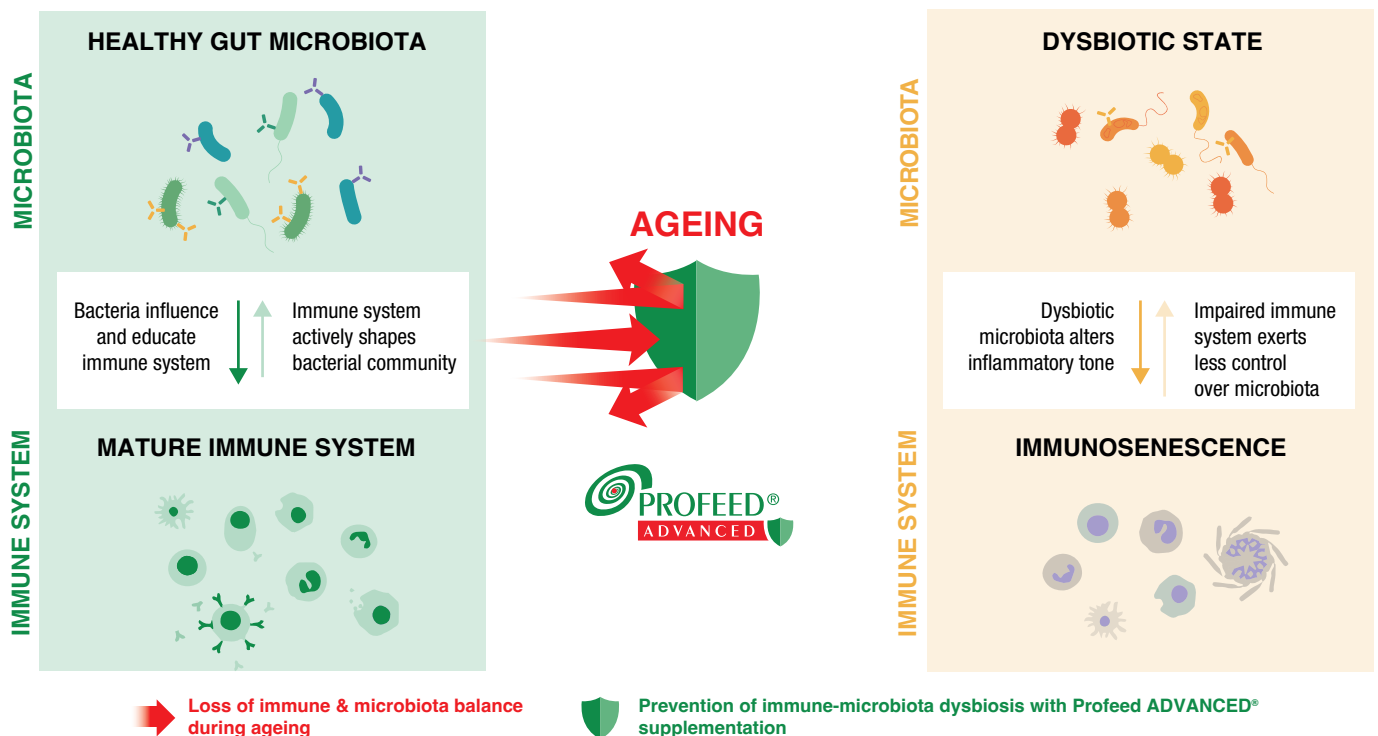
HEALTHY GUT MICROBIOTA

MICROBIOTA

Bacteria influence and educate immune system

Immune system actively shapes bacterial community

IMMUNE SYSTEM

MATURE IMMUNE SYSTEM

AGEING

PROFEED®
ADVANCED

DYSBIOTIC STATE

MICROBIOTA

Dysbiotic microbiota alters inflammatory tone

Impaired immune system exerts less control over microbiota

IMMUNE SYSTEM

IMMUNOSENESCENCE

Loss of immune & microbiota balance during ageing

Prevention of immune-microbiota dysbiosis with Profeed ADVANCED® supplementation